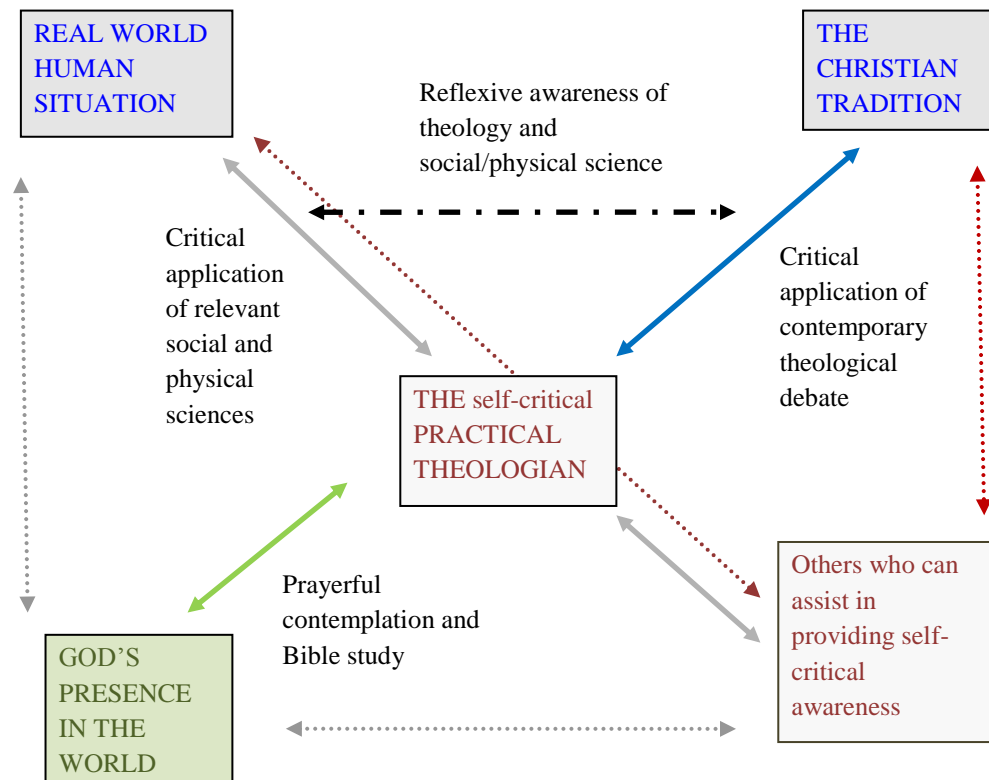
REAL WORLD HUMAN SITUATION

THE CHRISTIAN TRADITION

Reflexive awareness of theology and social/physical science

Critical application of relevant social and physical sciences

Critical application of contemporary theological debate

THE self-critical PRACTICAL THEOLOGIAN

Prayerful contemplation and Bible study

Others who can assist in providing self-critical awareness

GOD'S PRESENCE IN THE WORLD